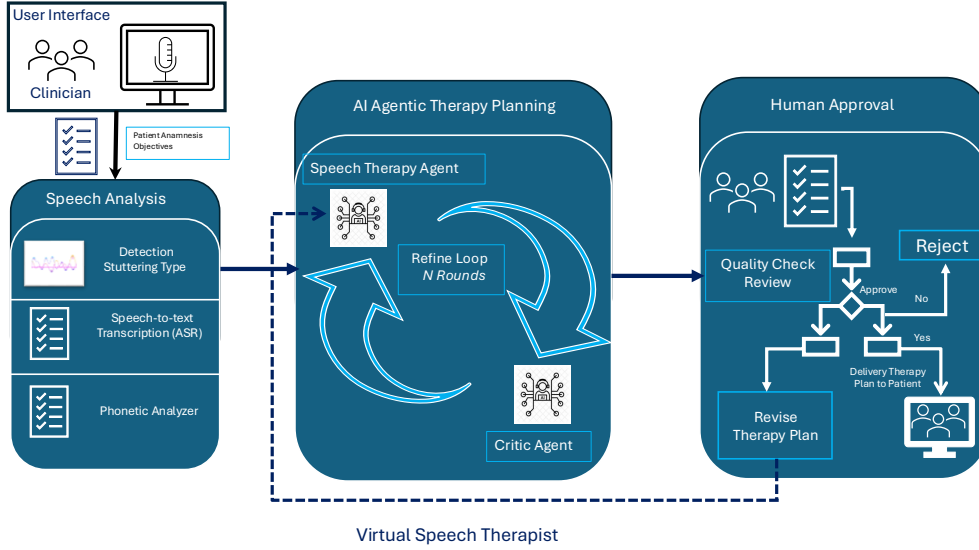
User Interface

Clinician

Patient Anamnesis
Objectives

Speech Analysis

Detection
Stuttering Type

Speech-to-text
Transcription (ASR)

Phonetic Analyzer

AI Agentic Therapy Planning

Speech Therapy Agent

Refine Loop
*N Rounds*

Critic Agent

Human Approval

Quality Check
Review

Reject

Approve

No

Yes

Delivery Therapy
Plan to Patient

Revise
Therapy Plan

Virtual Speech Therapist